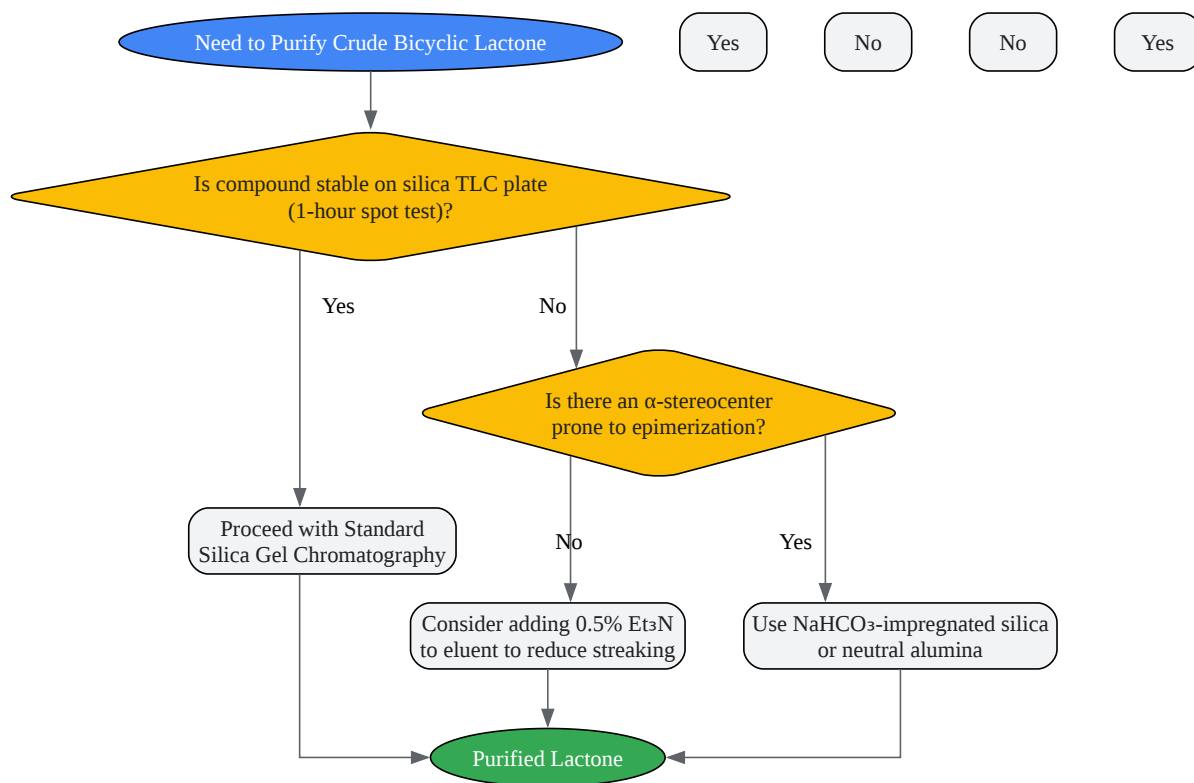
Need to Purify Crude Bicyclic Lactone

Yes

No

No

Yes

Is compound stable on silica TLC plate (1-hour spot test)?

Yes

No

Is there an α-stereocenter prone to epimerization?

Proceed with Standard Silica Gel Chromatography

No

Yes

Consider adding 0.5% $Et_3N$ to eluent to reduce streaking

Use $NaHCO_3$-impregnated silica or neutral alumina

Purified Lactone